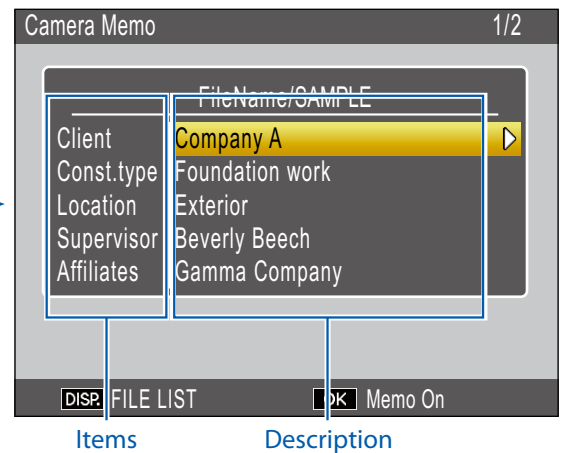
Camera Memo 1/2

FileName/SAMPLE

| Client | Company A |
|---|---|
| Const.type | Foundation work |
| Location | Exterior |
| Supervisor | Beverly Beech |
| Affiliates | Gamma Company |

DISP. FILE LIST OK Memo On

Items Description